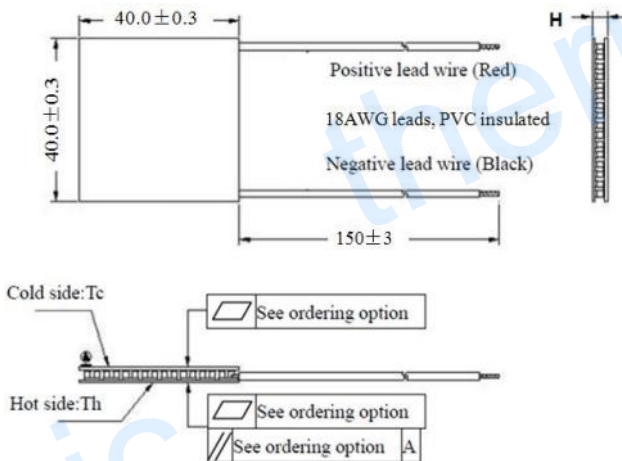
40.0±0.3

H

40.0±0.3

Positive lead wire (Red)

18AWG leads, PVC insulated

Negative lead wire (Black)

150±3

Cold side:Tc

See ordering option

Hot side:Th

See ordering option

See ordering option A